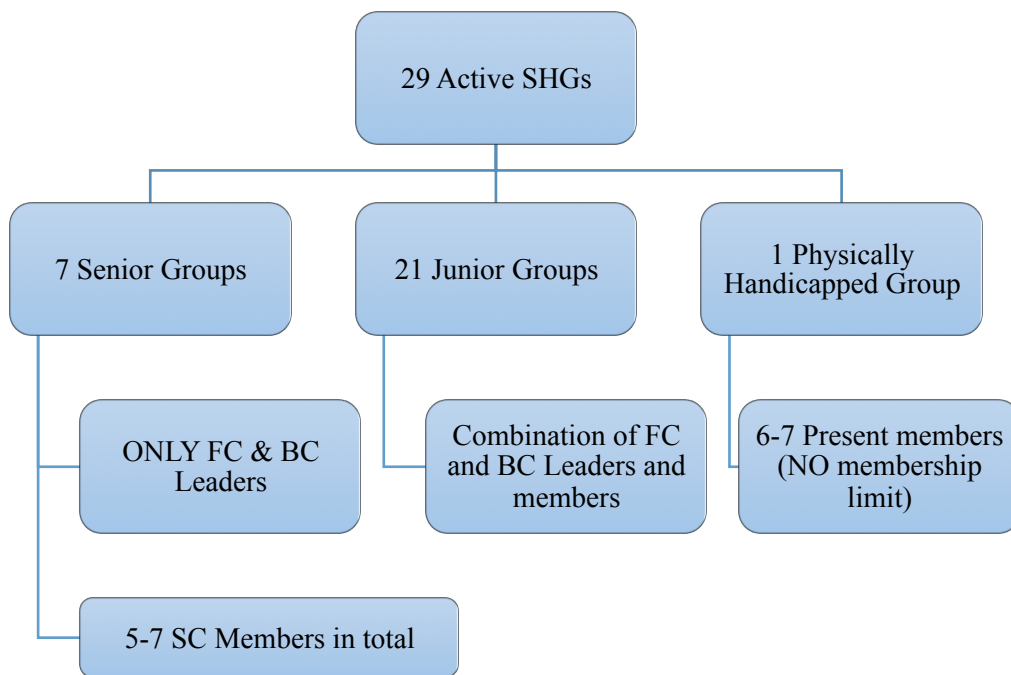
29 Active SHGs

7 Senior Groups

21 Junior Groups

1 Physically Handicapped Group

ONLY FC & BC Leaders

Combination of FC and BC Leaders and members

6-7 Present members (NO membership limit)

5-7 SC Members in total